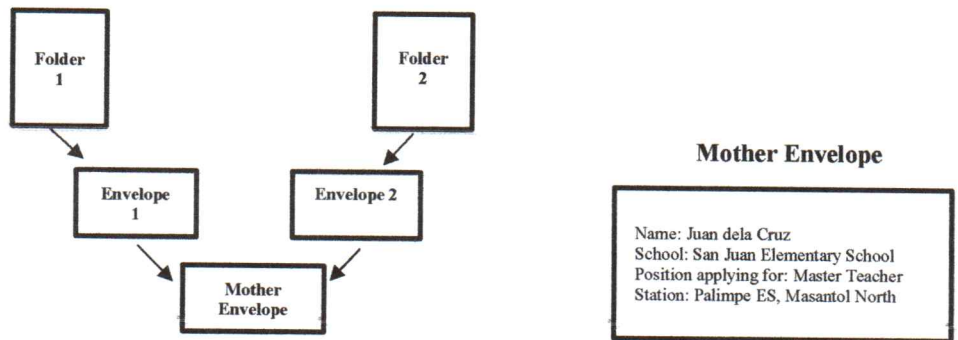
Folder 1

Folder 2

Envelope 1

Envelope 2

Mother Envelope

Mother Envelope

Name: Juan dela Cruz
School: San Juan Elementary School
Position applying for: Master Teacher
Station: Palimpe ES, Masantol North